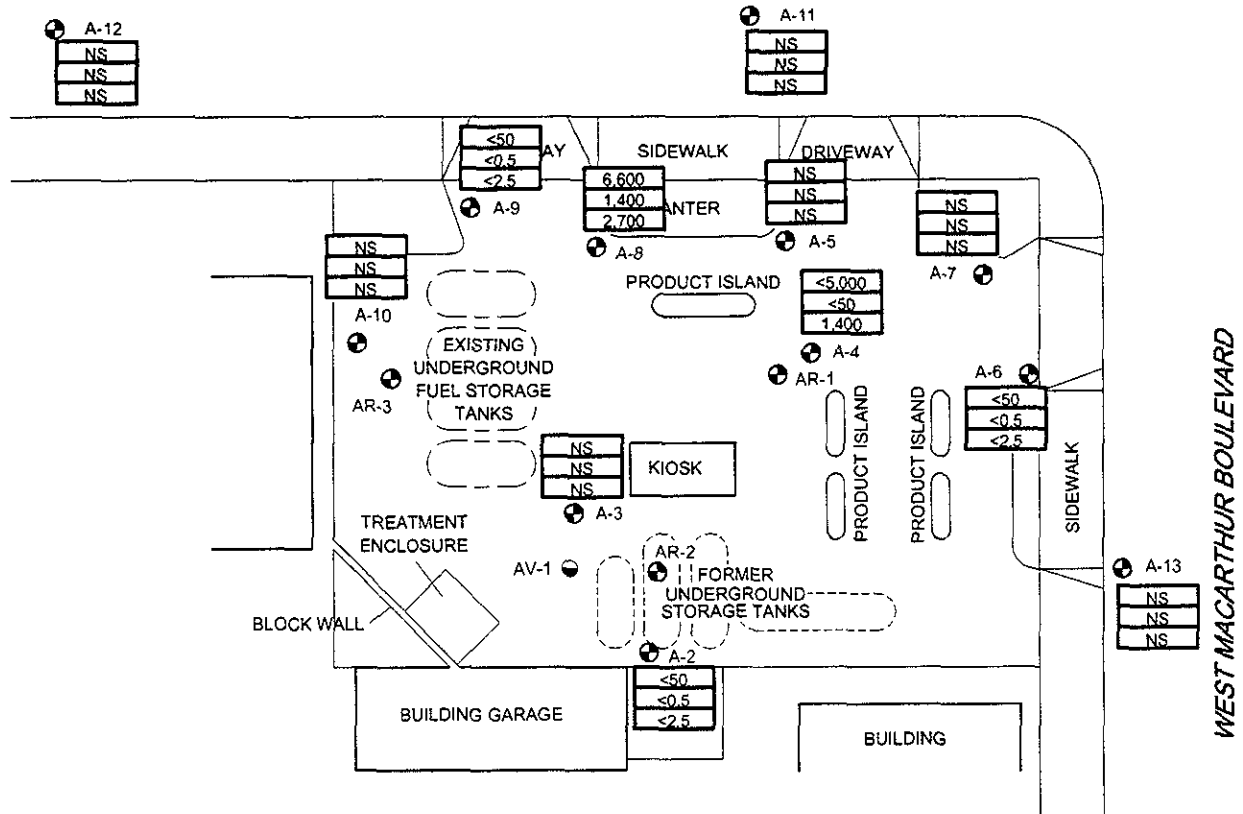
A-12
| NS |
|---|
| NS |
| NS |

A-11
| NS |
|---|
| NS |
| NS |

| <50 |
|---|
| <0.5 |
| <2.5 |

AY

SIDEWALK

DRIVEWAY

| 6,600 |
|---|
| 1,400 |
| 2,700 |

ANTER

| NS |
|---|
| NS |
| NS |

A-9

A-8

A-5

| NS |
|---|
| NS |
| NS |

| NS |
|---|
| NS |
| NS |

A-7

PRODUCT ISLAND

| <5,000 |
|---|
| <50 |
| 1,400 |

A-10

EXISTING UNDERGROUND FUEL STORAGE TANKS

A-4

AR-1

AR-3

A-6

| <50 |
|---|
| <0.5 |
| <2.5 |

PRODUCT ISLAND

PRODUCT ISLAND

SIDEWALK

WEST MACARTHUR BOULEVARD

| NS |
|---|
| NS |
| NS |

KIOSK

A-3

TREATMENT ENCLOSURE

AV-1

AR-2

FORMER UNDERGROUND STORAGE TANKS

A-13

| NS |
|---|
| NS |
| NS |

BLOCK WALL

A-2

| <50 |
|---|
| <0.5 |
| <2.5 |

BUILDING GARAGE

BUILDING